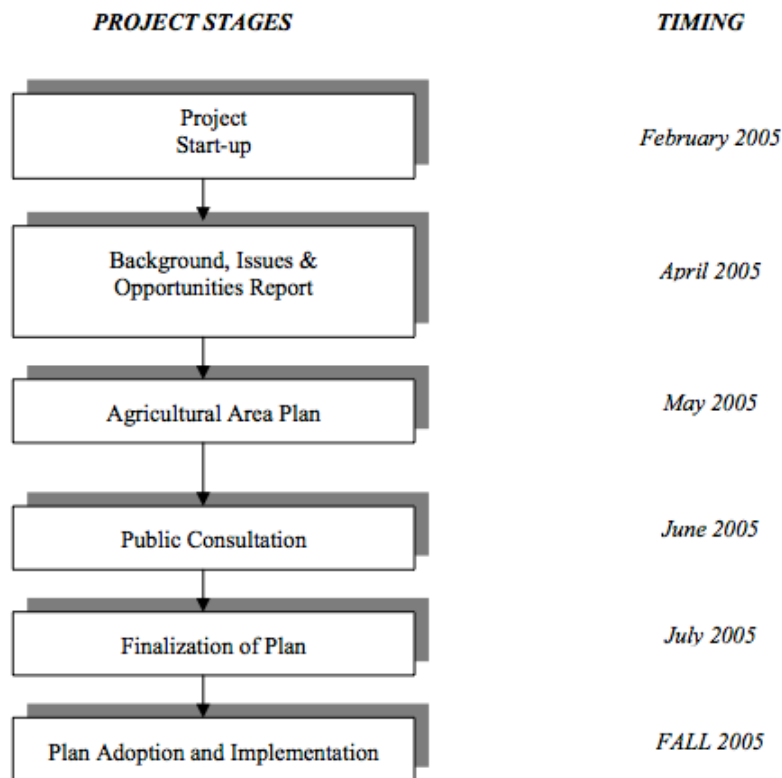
PROJECT STAGES

TIMING

Project Start-up

February 2005

Background, Issues & Opportunities Report

April 2005

Agricultural Area Plan

May 2005

Public Consultation

June 2005

Finalization of Plan

July 2005

Plan Adoption and Implementation

FALL 2005